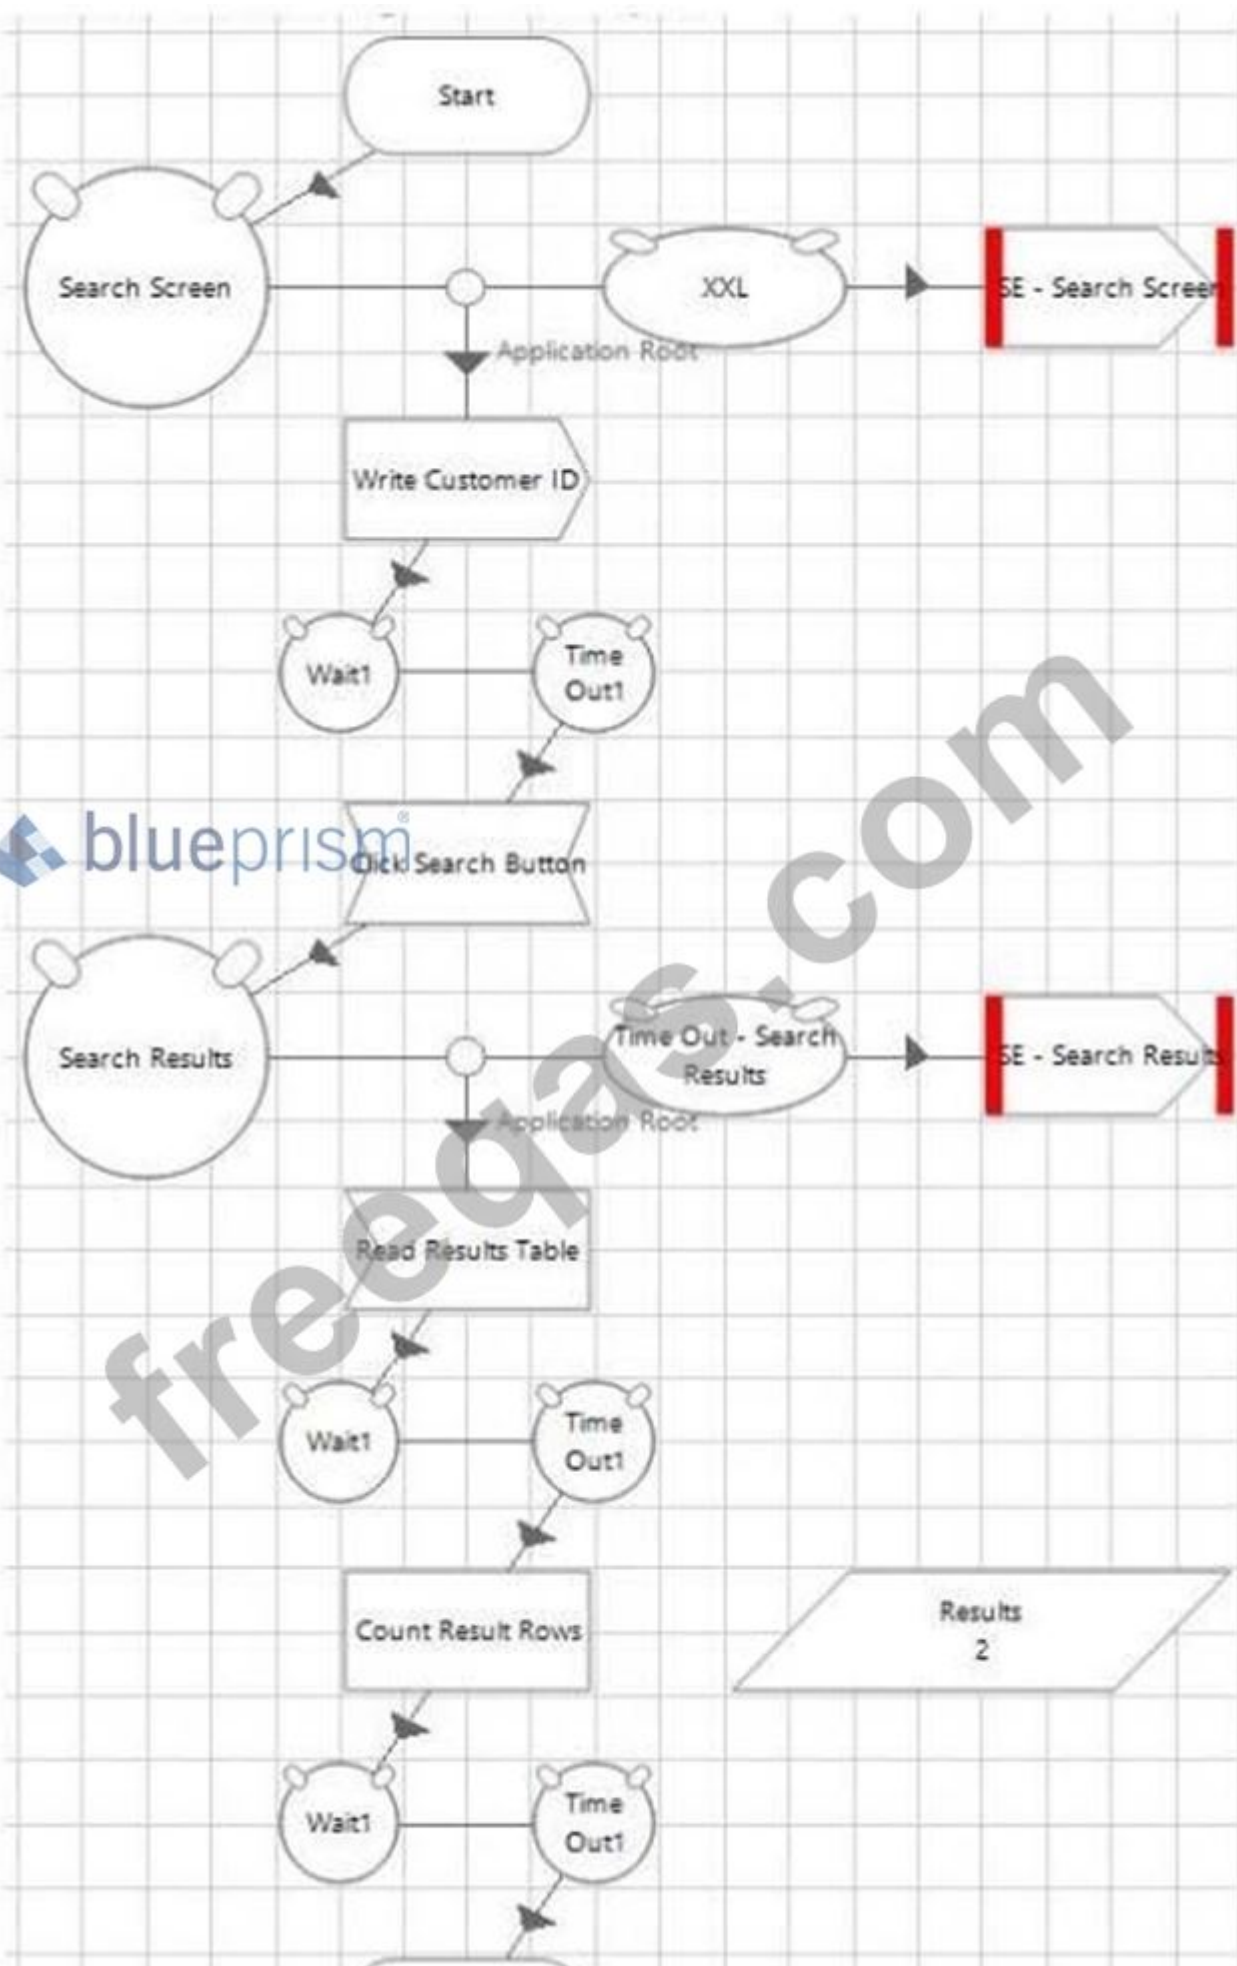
Start

Search Screen

XXL

SE - Search Screen

Application Root

Write Customer ID

Wait1

Time Out1

blueprism

Click Search Button

Search Results

Time Out - Search Results

SE - Search Results

Application Root

Read Results Table

Wait1

Time Out1

Count Result Rows

Results 2

Wait1

Time Out1

freeqas.com